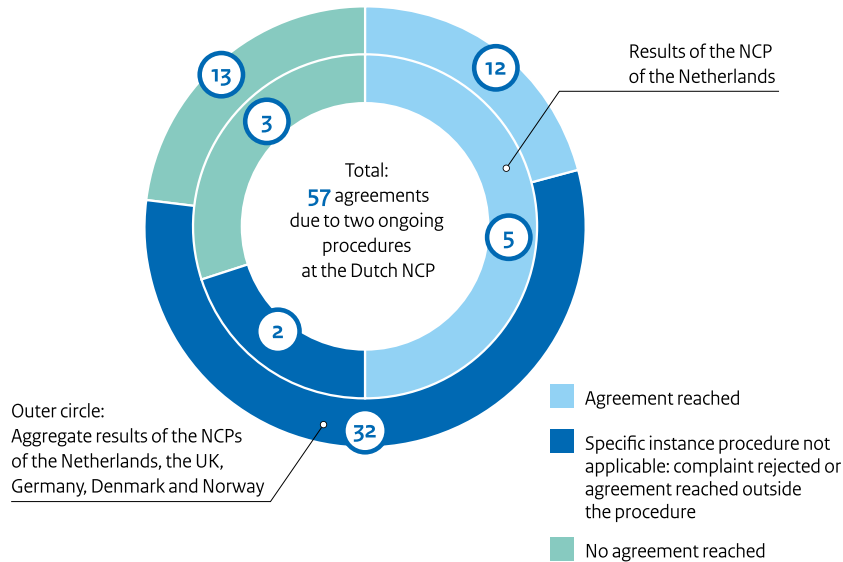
13

12

Results of the NCP of the Netherlands

3

Total:
57 agreements due to two ongoing procedures at the Dutch NCP

5

2

Outer circle:
Aggregate results of the NCPs of the Netherlands, the UK, Germany, Denmark and Norway

32

Agreement reached

Specific instance procedure not applicable: complaint rejected or agreement reached outside the procedure

No agreement reached